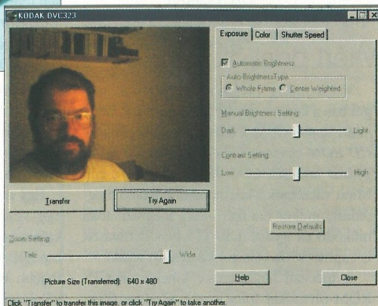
KODAK DVC323

Exposure | Color | Shutter Speed

Automatic Brightness

Auto Brightness Type

Whole Frame | Center Weighted

Manual Brightness Setting

Dark | Light

Contrast Setting

Low | High

Restore Defaults

Transfer

Try Again

Zoom Setting

Tele | Wide

Picture Size (Transferred) 640 x 480

Help

Close

Click "Transfer" to transfer this image, or click "Try Again" to take another.